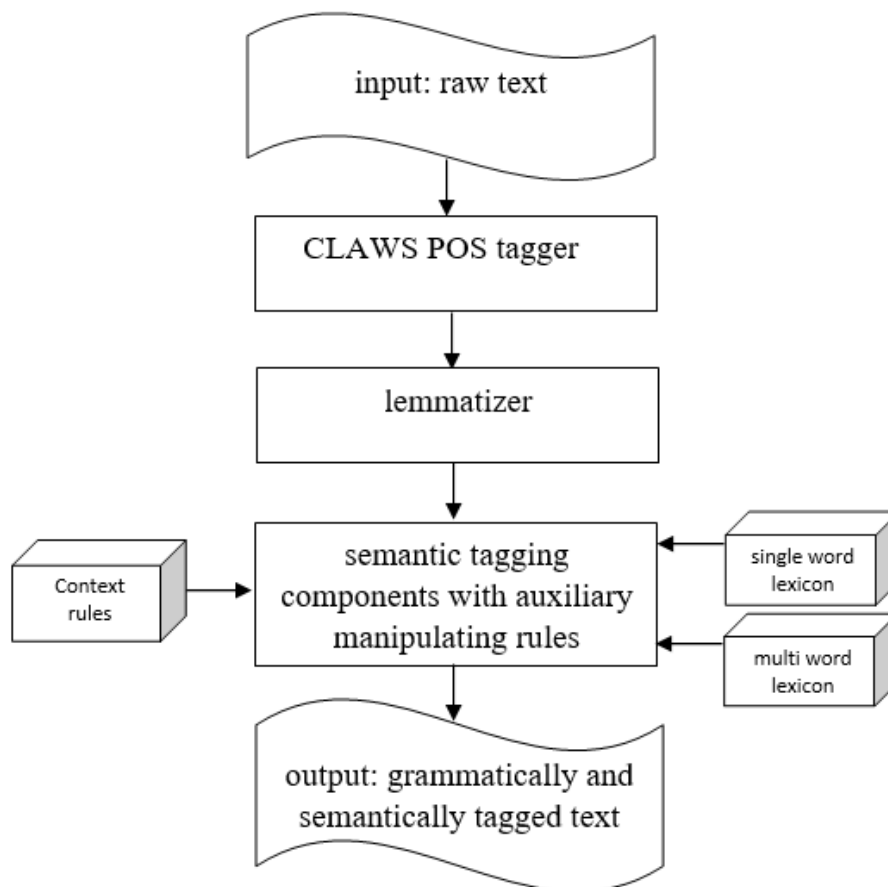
input: raw text

CLAWS POS tagger

lemmatizer

Context rules

semantic tagging components with auxiliary manipulating rules

single word lexicon

multi word lexicon

output: grammatically and semantically tagged text